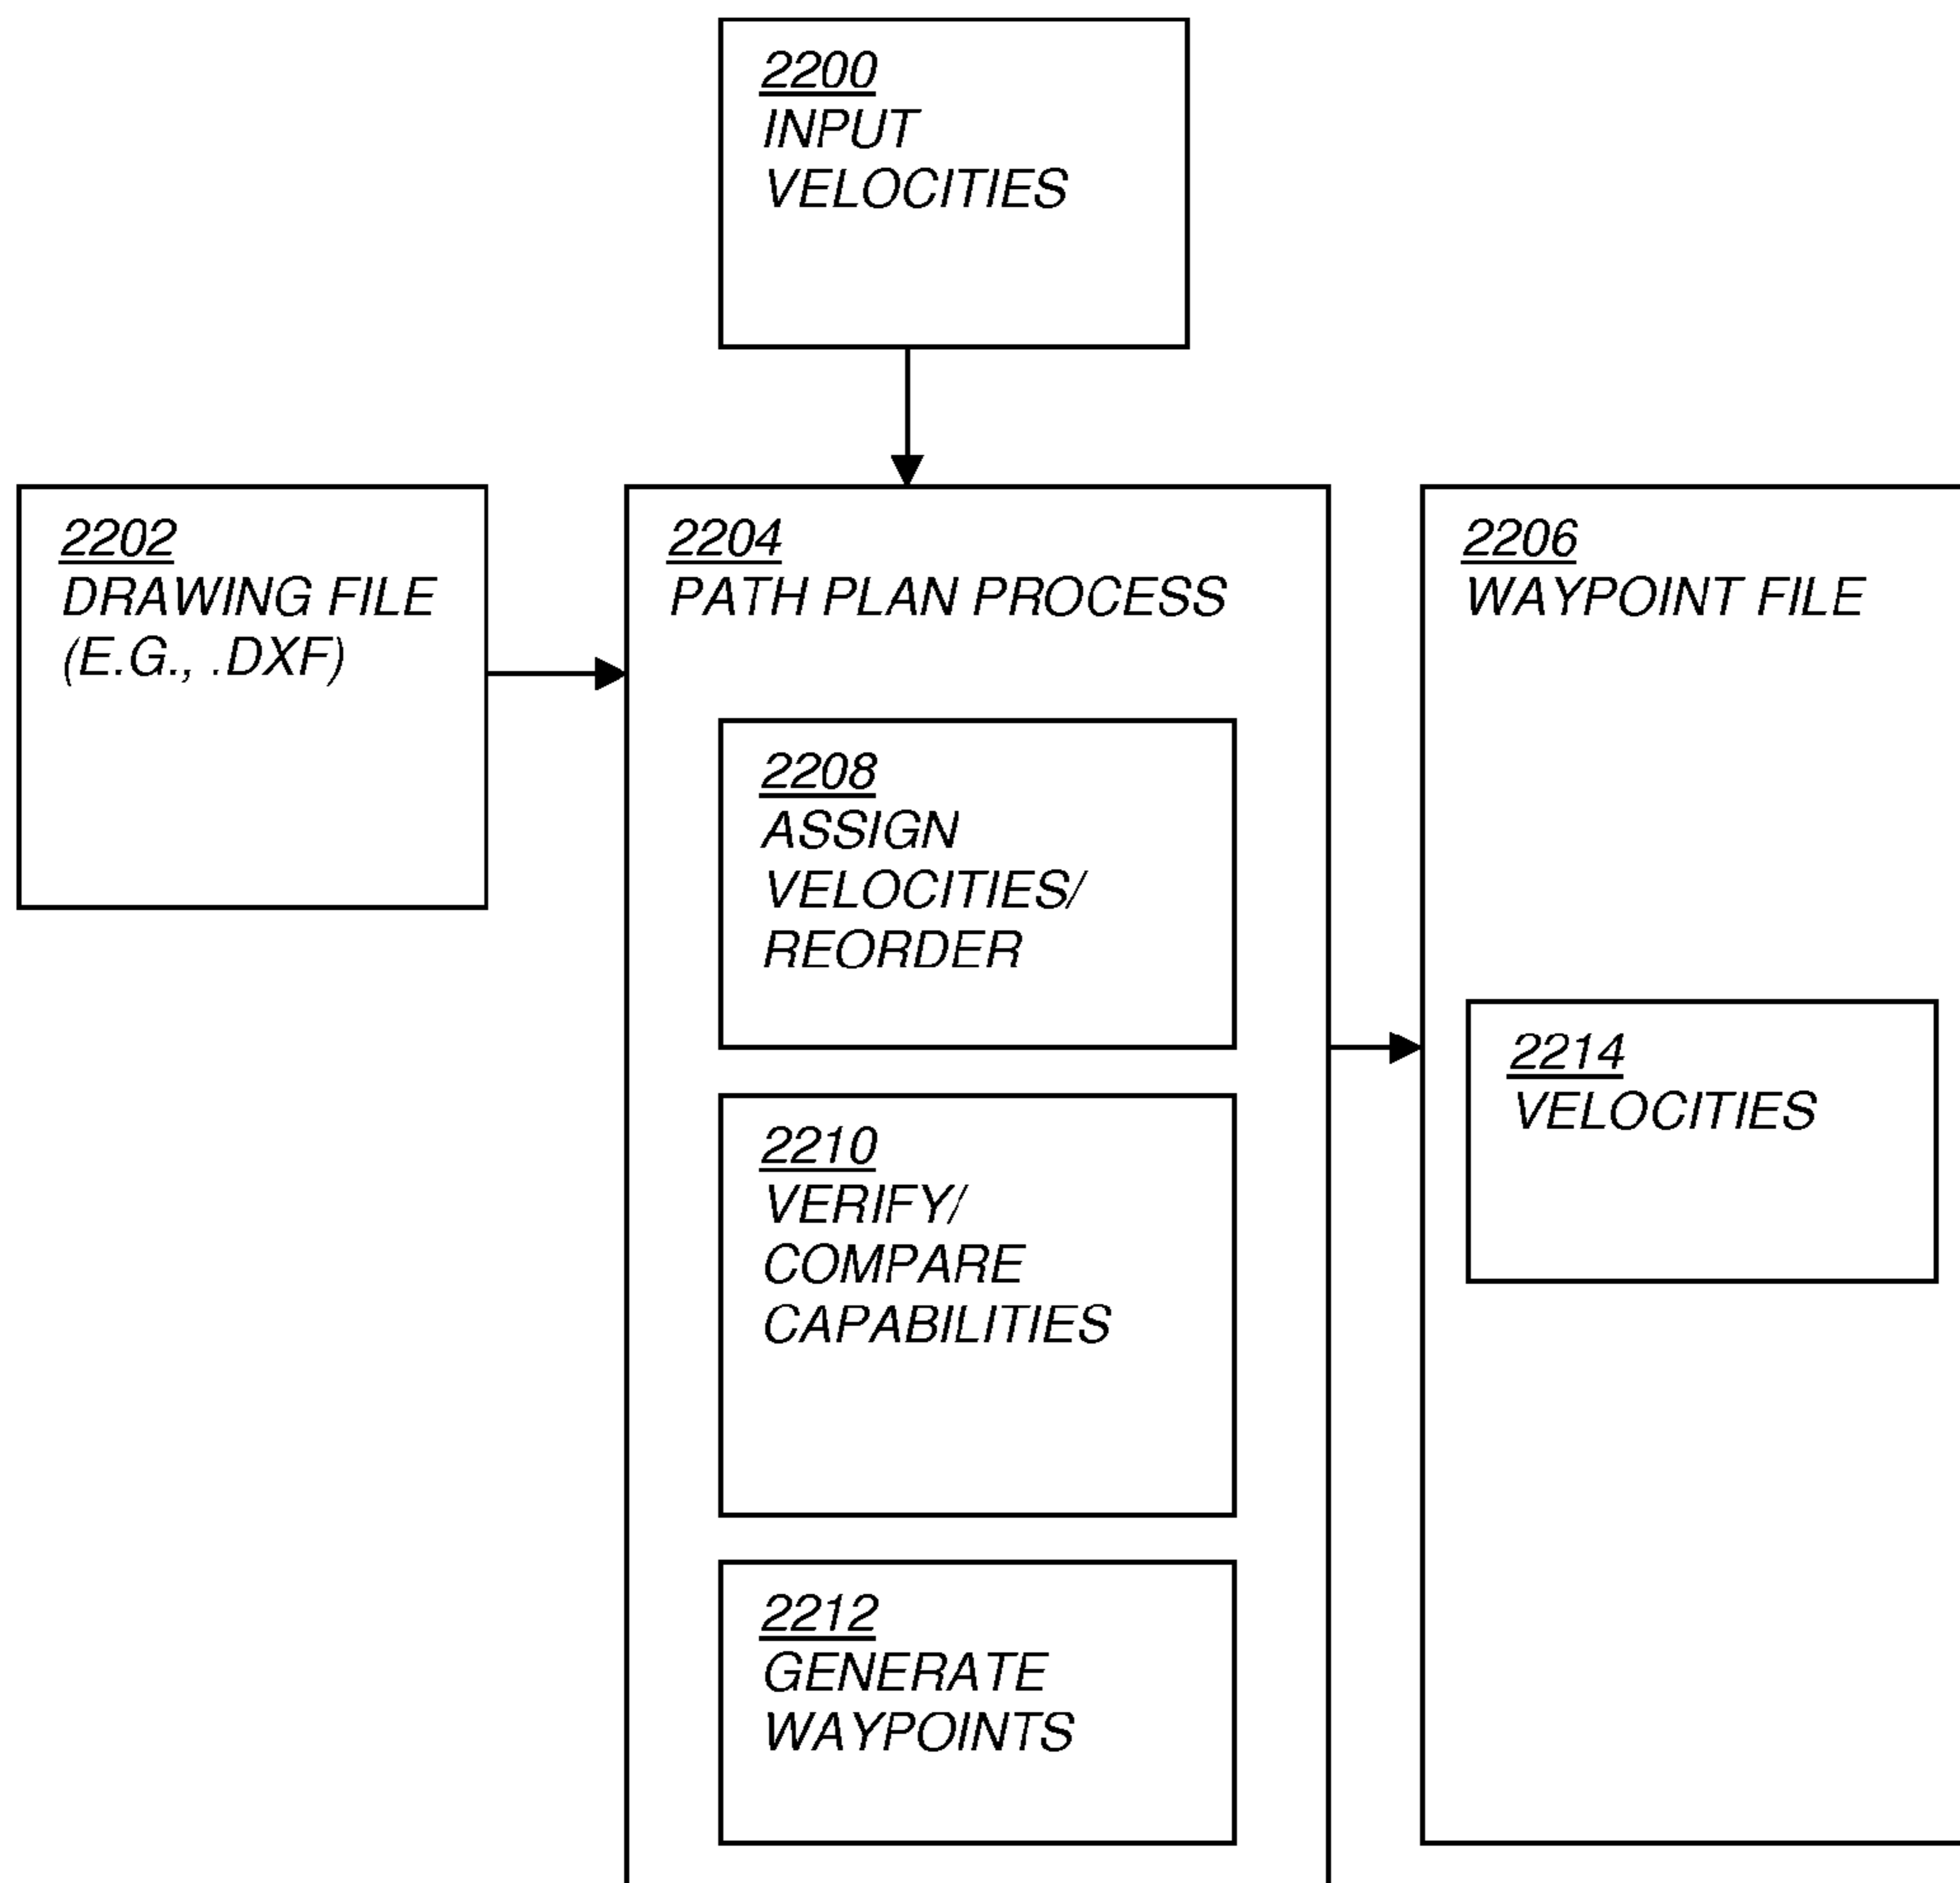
2200
INPUT VELOCITIES

2202
DRAWING FILE (E.G., .DXF)

2204
PATH PLAN PROCESS

2208
ASSIGN VELOCITIES/ REORDER

2210
VERIFY/ COMPARE CAPABILITIES

2212
GENERATE WAYPOINTS

2206
WAYPOINT FILE

2214
VELOCITIES